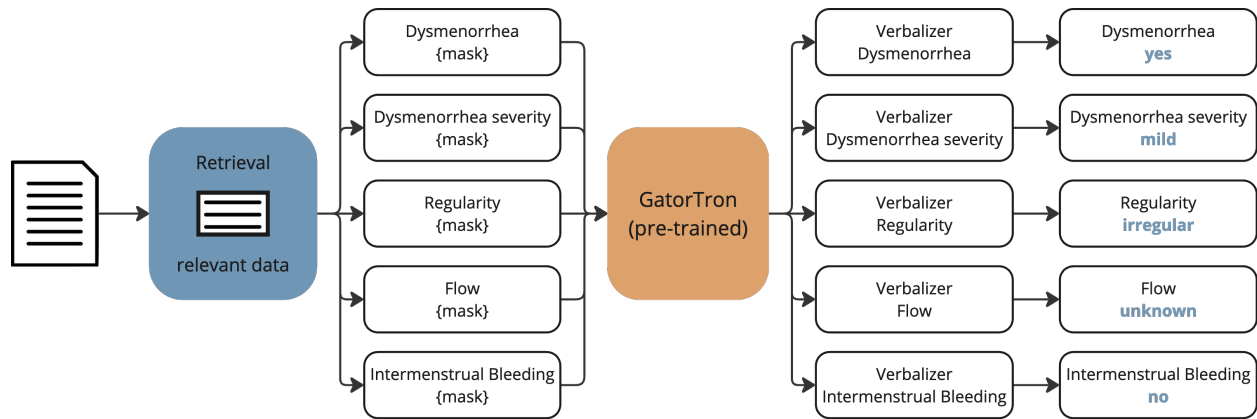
Retrieval

relevant data

Dysmenorrhea
{mask}

Dysmenorrhea severity
{mask}

Regularity
{mask}

Flow
{mask}

Intermenstrual Bleeding
{mask}

GatorTron
(pre-trained)

Verbalizer
Dysmenorrhea

Verbalizer
Dysmenorrhea severity

Verbalizer
Regularity

Verbalizer
Flow

Verbalizer
Intermenstrual Bleeding

Dysmenorrhea
yes

Dysmenorrhea severity
mild

Regularity
irregular

Flow
unknown

Intermenstrual Bleeding
no